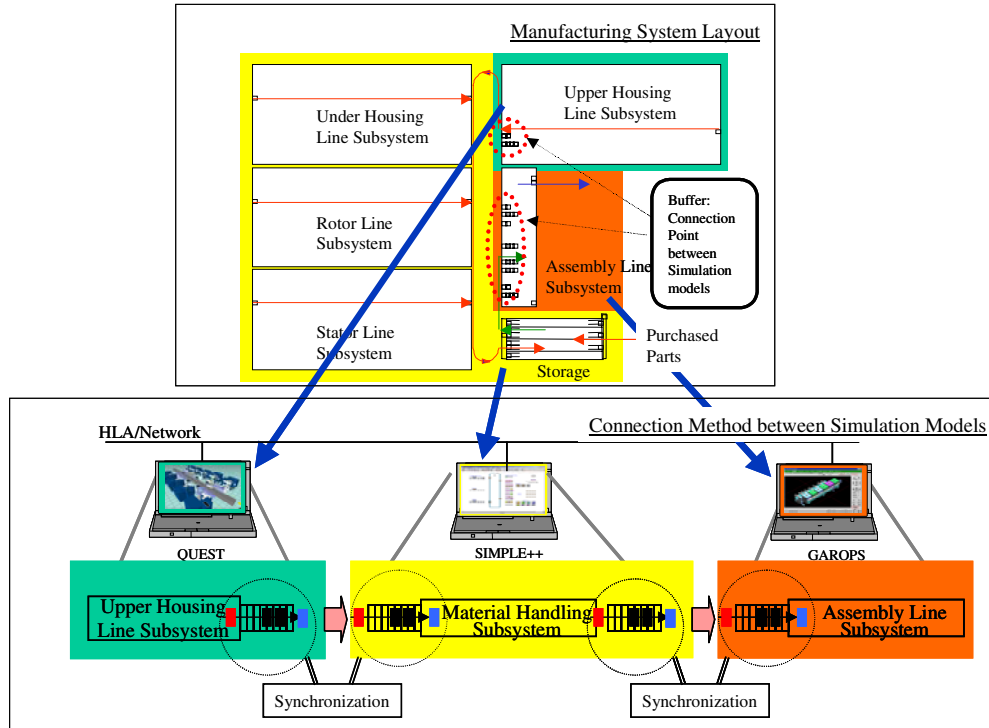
Manufacturing System Layout

Under Housing Line Subsystem

Upper Housing Line Subsystem

Rotor Line Subsystem

Buffer: Connection Point between Simulation models

Assembly Line Subsystem

Stator Line Subsystem

Purchased Parts

Storage

HLA/Network

Connection Method between Simulation Models

QUEST

SIMPLE++

GAROPS

Upper Housing Line Subsystem

Material Handling Subsystem

Assembly Line Subsystem

Synchronization

Synchronization